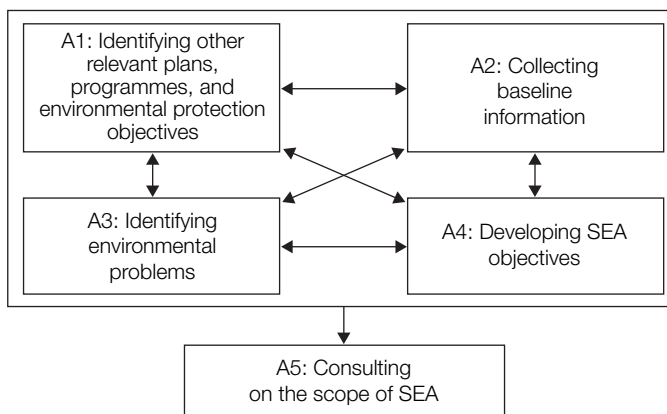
A1: Identifying other relevant plans, programmes, and environmental protection objectives

A2: Collecting baseline information

A3: Identifying environmental problems

A4: Developing SEA objectives

A5: Consulting on the scope of SEA